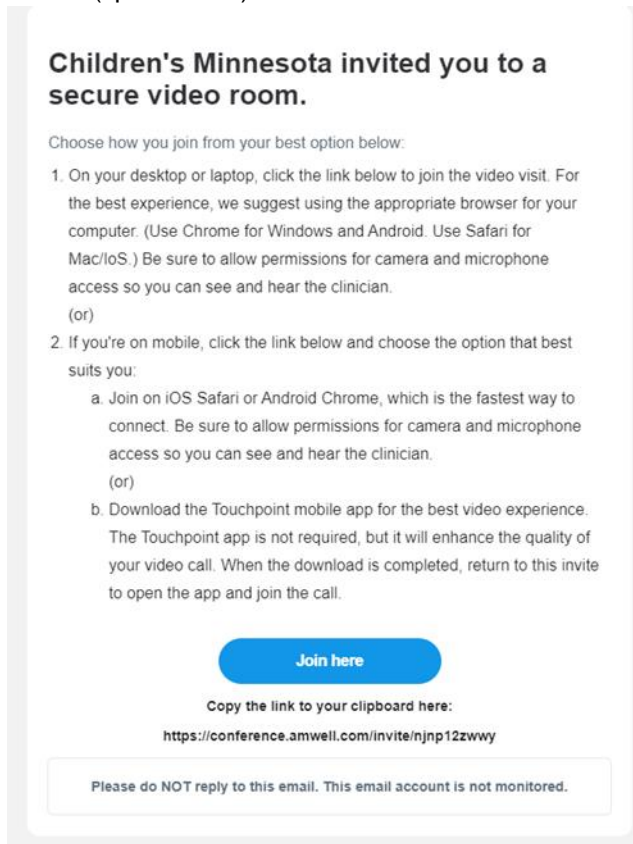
Children's Minnesota invited you to a secure video room.

Choose how you join from your best option below:

1. On your desktop or laptop, click the link below to join the video visit. For the best experience, we suggest using the appropriate browser for your computer. (Use Chrome for Windows and Android. Use Safari for Mac/IoS.) Be sure to allow permissions for camera and microphone access so you can see and hear the clinician.
(or)
2. If you're on mobile, click the link below and choose the option that best suits you:
a. Join on iOS Safari or Android Chrome, which is the fastest way to connect. Be sure to allow permissions for camera and microphone access so you can see and hear the clinician.
(or)
b. Download the Touchpoint mobile app for the best video experience. The Touchpoint app is not required, but it will enhance the quality of your video call. When the download is completed, return to this invite to open the app and join the call.

Join here

Copy the link to your clipboard here:

https://conference.amwell.com/invite/njnp12zwwy

Please do NOT reply to this email. This email account is not monitored.